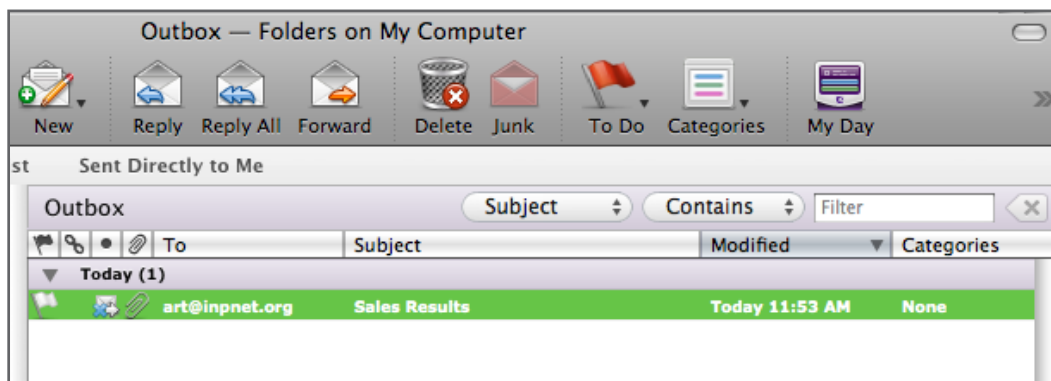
Outbox — Folders on My Computer

New Reply Reply All Forward Delete Junk To Do Categories My Day

st Sent Directly to Me

Outbox Subject Contains Filter

| | | | | To | Subject | Modified | Categories |
|---|---|---|---|---|---|---|---|
| Today (1) | | | | | | | |
| | | | | art@inpnet.org | Sales Results | Today 11:53 AM | None |